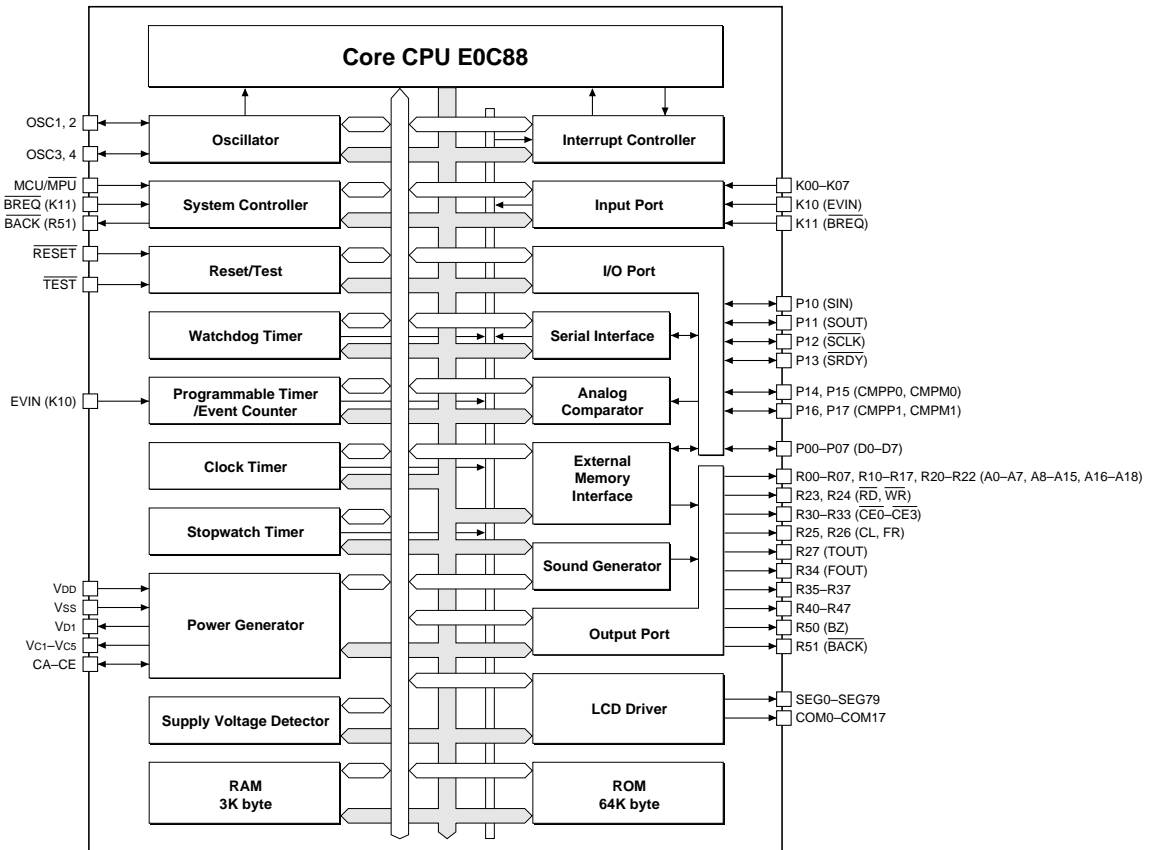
Core CPU E0C88

OSC1, 2
OSC3, 4
MCU/$\overline{MPU}$
$\overline{BREQ}$ (K11)
$\overline{BACK}$ (R51)
$\overline{RESET}$
$\overline{TEST}$
EVIN (K10)
VDD
VSS
VD1
VC1–VC5
CA–CE

Oscillator
System Controller
Reset/Test
Watchdog Timer
Programmable Timer /Event Counter
Clock Timer
Stopwatch Timer
Power Generator
Supply Voltage Detector
RAM 3K byte

Interrupt Controller
Input Port
I/O Port
Serial Interface
Analog Comparator
External Memory Interface
Sound Generator
Output Port
LCD Driver
ROM 64K byte

K00–K07
K10 (EVIN)
K11 ($\overline{BREQ}$)
P10 (SIN)
P11 (SOUT)
P12 ($\overline{SCLK}$)
P13 ($\overline{SRDY}$)
P14, P15 (CMPP0, CMPM0)
P16, P17 (CMPP1, CMPM1)
P00–P07 (D0–D7)
R00–R07, R10–R17, R20–R22 (A0–A7, A8–A15, A16–A18)
R23, R24 ($\overline{RD}$, $\overline{WR}$)
R30–R33 ($\overline{CE0}$–$\overline{CE3}$)
R25, R26 (CL, FR)
R27 (TOUT)
R34 (FOUT)
R35–R37
R40–R47
R50 (BZ)
R51 ($\overline{BACK}$)
SEG0–SEG79
COM0–COM17